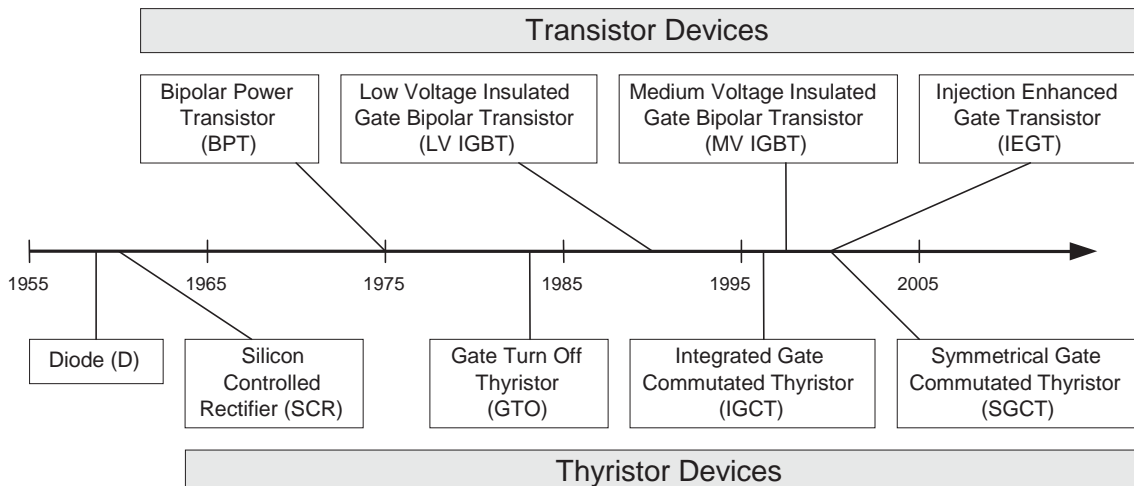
Transistor Devices

Bipolar Power Transistor (BPT)

Low Voltage Insulated Gate Bipolar Transistor (LV IGBT)

Medium Voltage Insulated Gate Bipolar Transistor (MV IGBT)

Injection Enhanced Gate Transistor (IEGT)

1955

1965

1975

1985

1995

2005

Diode (D)

Silicon Controlled Rectifier (SCR)

Gate Turn Off Thyristor (GTO)

Integrated Gate Commutated Thyristor (IGCT)

Symmetrical Gate Commutated Thyristor (SGCT)

Thyristor Devices